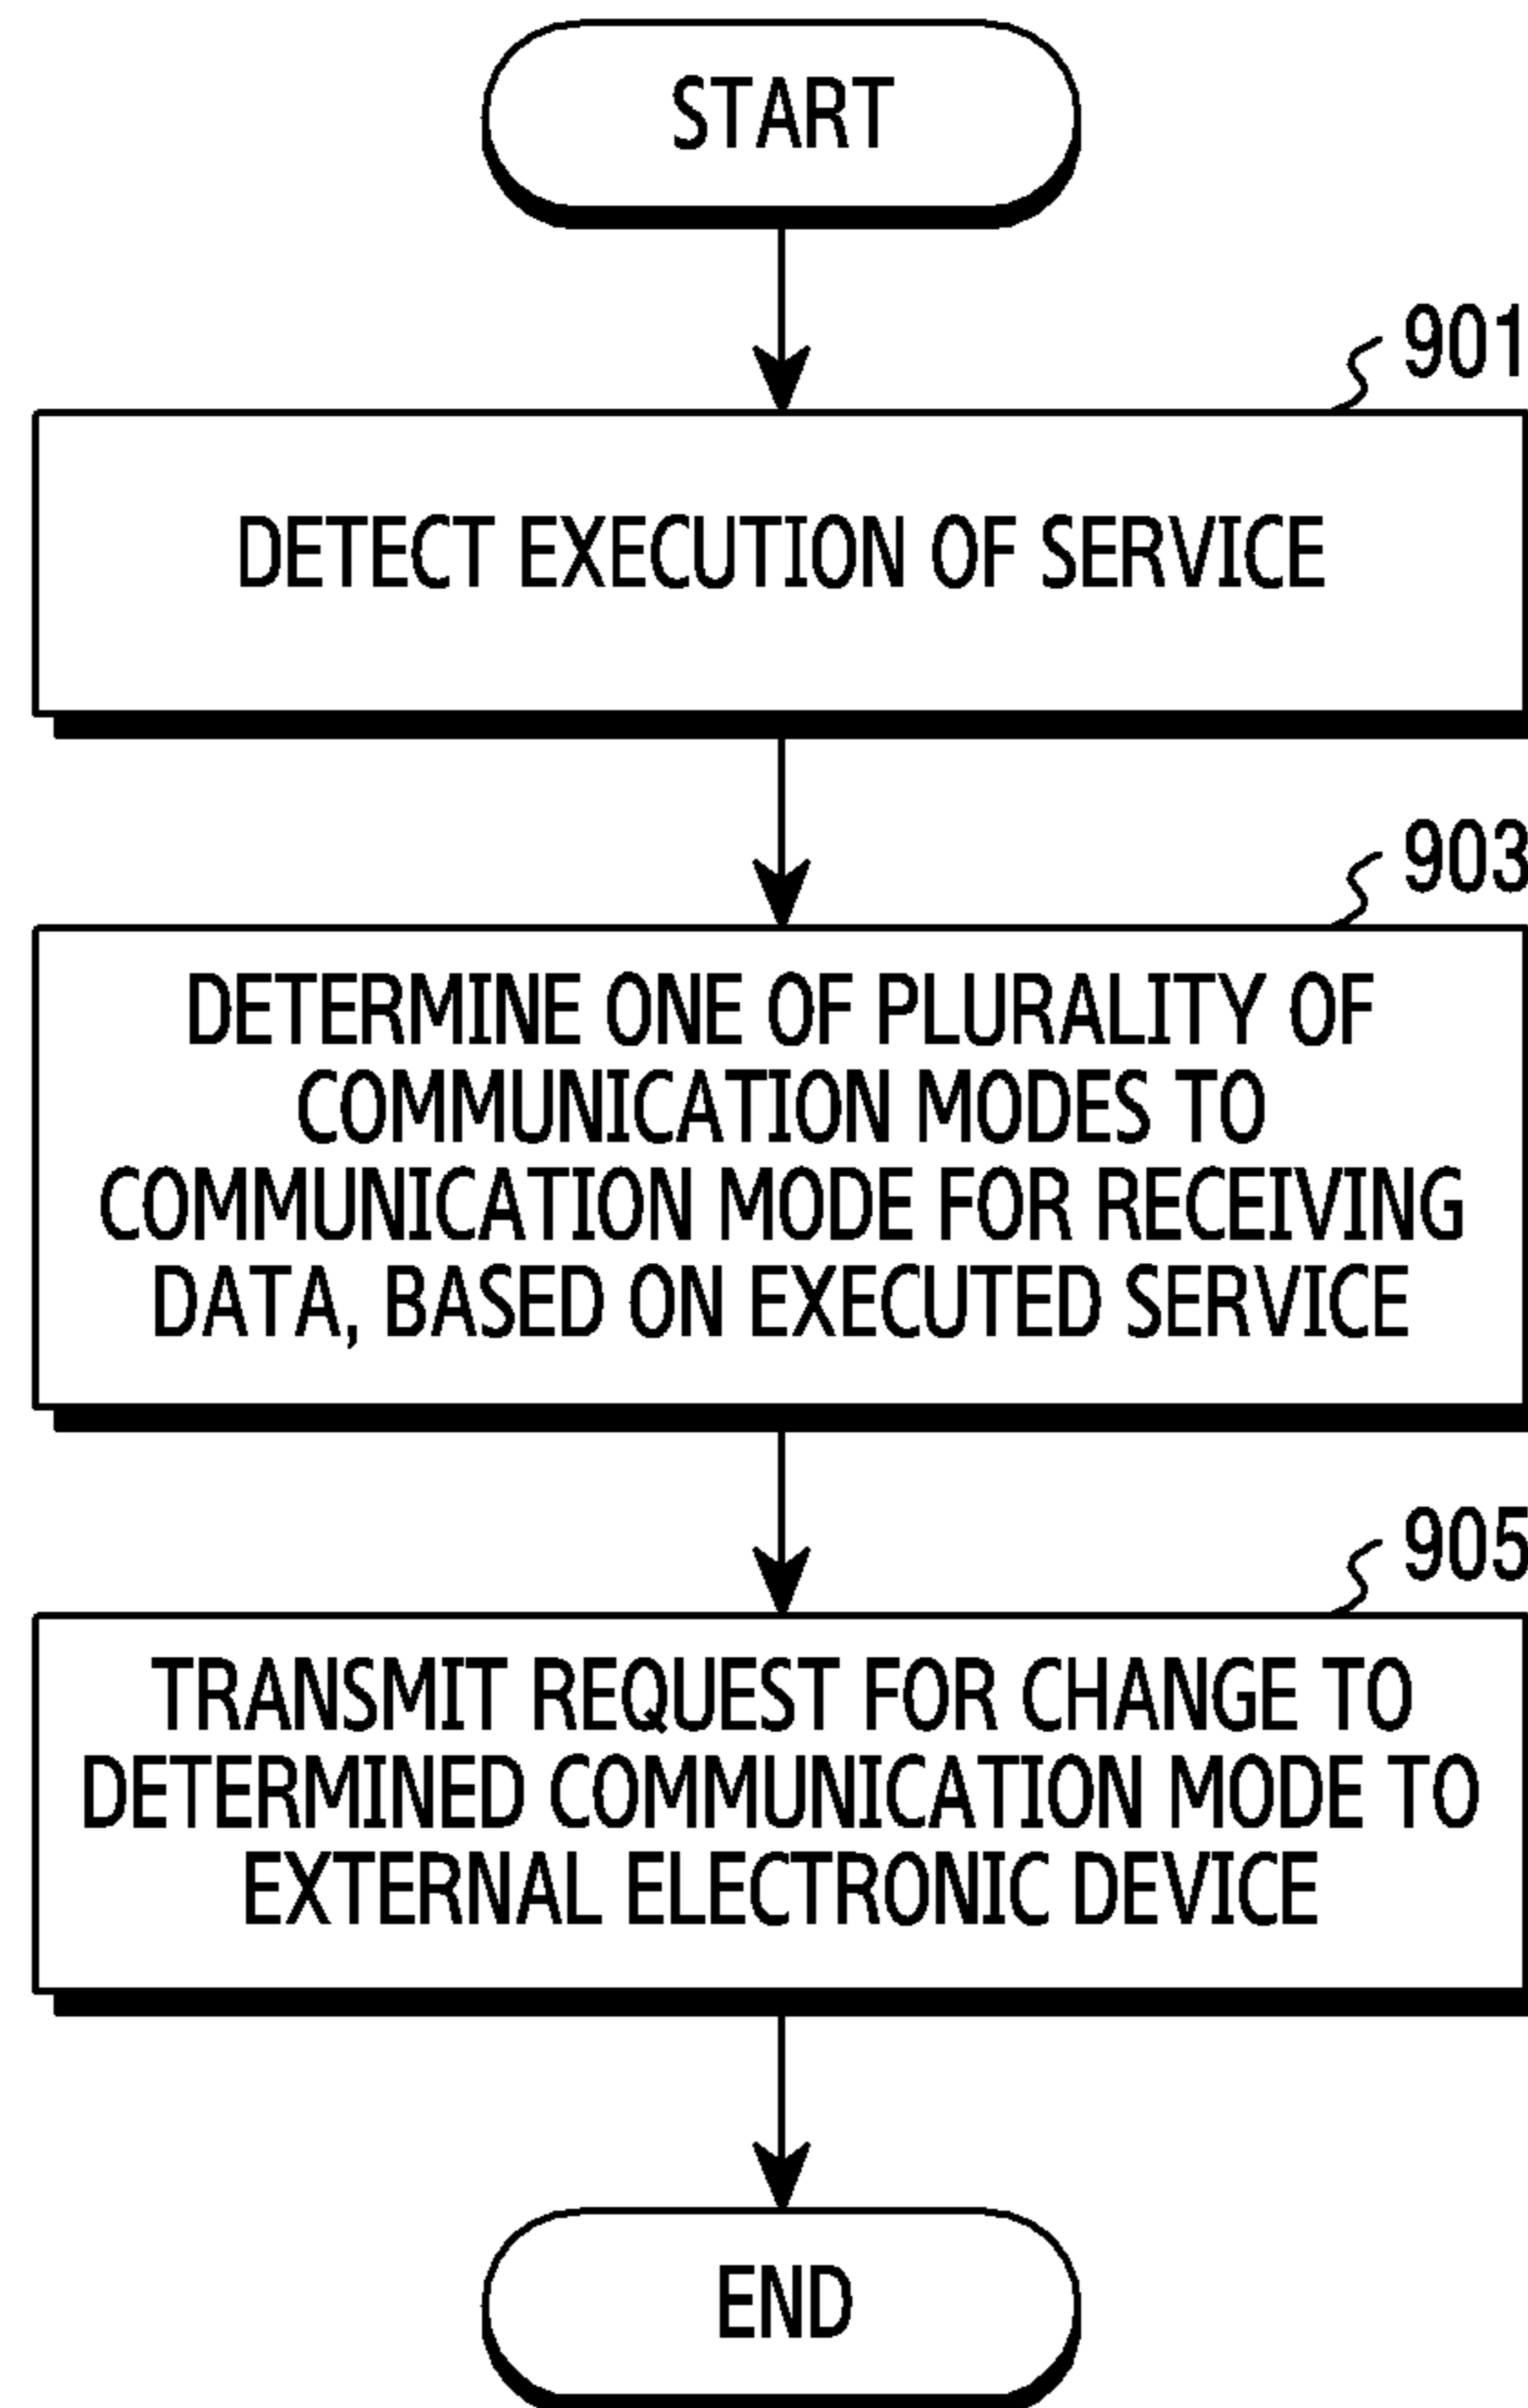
START

901

DETECT EXECUTION OF SERVICE

903

DETERMINE ONE OF PLURALITY OF COMMUNICATION MODES TO COMMUNICATION MODE FOR RECEIVING DATA, BASED ON EXECUTED SERVICE

905

TRANSMIT REQUEST FOR CHANGE TO DETERMINED COMMUNICATION MODE TO EXTERNAL ELECTRONIC DEVICE

END